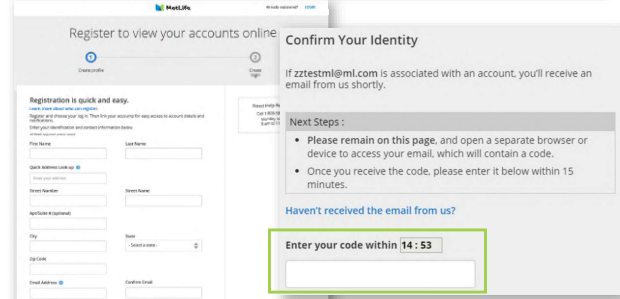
MetLife

Already registered? LOGIN

Register to view your accounts online

1

Create profile

2

Create login

Registration is quick and easy.

Learn more about why we register.

Register and choose your log in. Then link your accounts for easy access to account details and notifications.

Enter your identification and contact information below.

First Name

Last Name

Quick Address Look up

Enter your address

Street Number

Street Name

Apt/Suite # (optional)

City

State

- Select a state -

Zip Code

Email Address

Confirm Email

Need Help Re

Call 1-800-

Confirm Your Identity

If zztestml@ml.com is associated with an account, you'll receive an email from us shortly.

Next Steps :

- Please remain on this page, and open a separate browser or device to access your email, which will contain a code.
- Once you receive the code, please enter it below within 15 minutes.

Haven't received the email from us?

Enter your code within 14 : 53